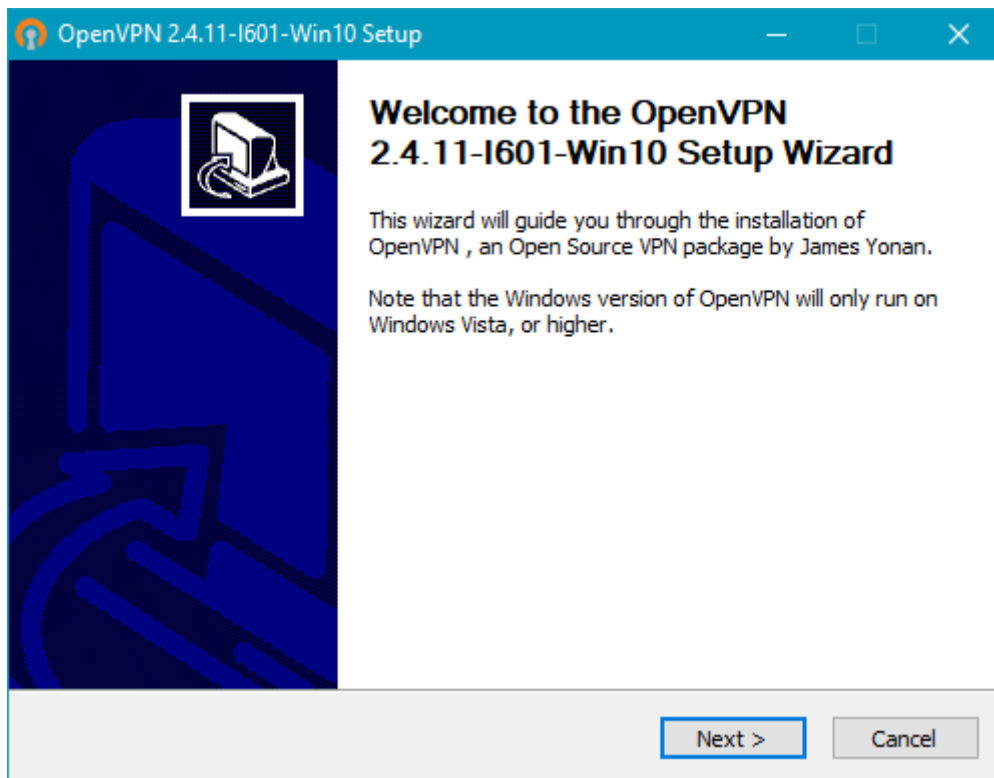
OpenVPN 2.4.11-I601-Win10 Setup

Welcome to the OpenVPN 2.4.11-I601-Win10 Setup Wizard

This wizard will guide you through the installation of OpenVPN , an Open Source VPN package by James Yonan.

Note that the Windows version of OpenVPN will only run on Windows Vista, or higher.

Next >

Cancel